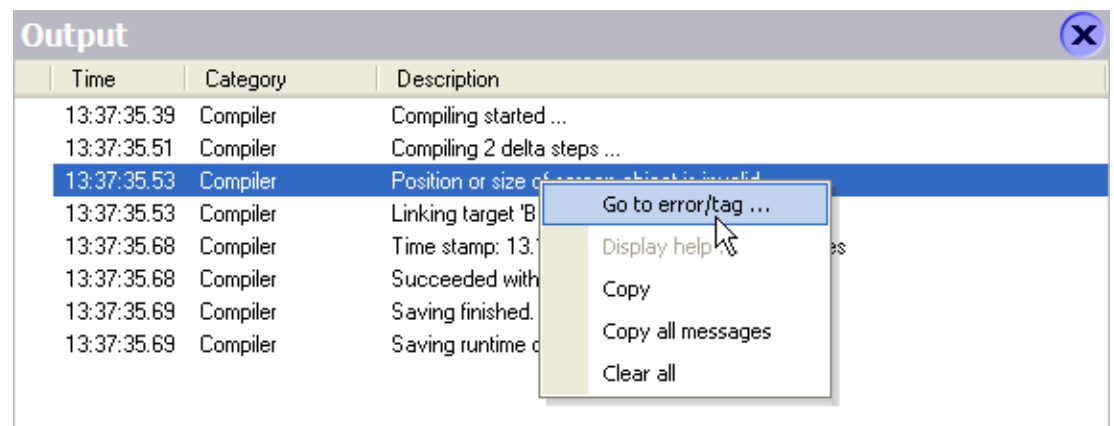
Output

| Time | Category | Description |
|---|---|---|
| 13:37:35.39 | Compiler | Compiling started ... |
| 13:37:35.51 | Compiler | Compiling 2 delta steps ... |
| 13:37:35.53 | Compiler | Position or size of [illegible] |
| 13:37:35.53 | Compiler | Linking target 'B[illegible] |
| 13:37:35.68 | Compiler | Time stamp: 13.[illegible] es |
| 13:37:35.68 | Compiler | Succeeded with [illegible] |
| 13:37:35.69 | Compiler | Saving finished. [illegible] |
| 13:37:35.69 | Compiler | Saving runtime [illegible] |

Go to error/tag ...
Display help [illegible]
Copy
Copy all messages
Clear all